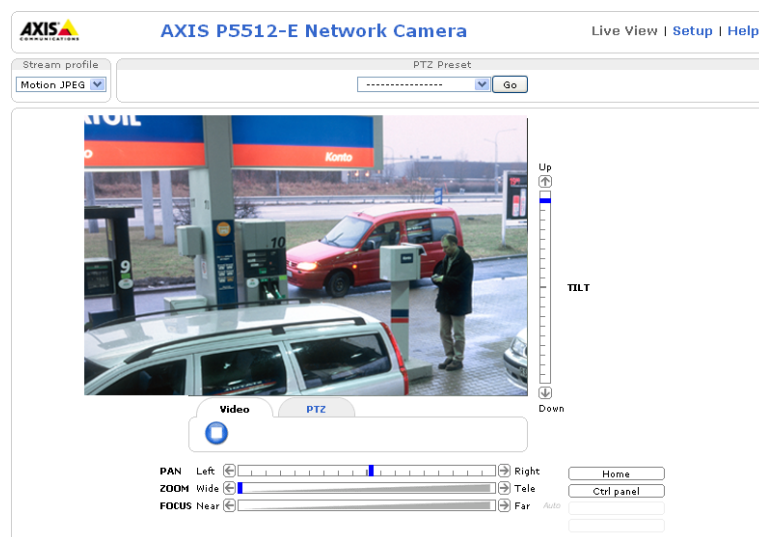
AXIS
COMMUNICATIONS

AXIS P5512-E Network Camera

Live View | Setup | Help

Stream profile
Motion JPEG

PTZ Preset
----------------
Go

TOIL
Konto
10
9

Up
TILT
Down

Video
PTZ

PAN Left Right
ZOOM Wide Tele
FOCUS Near Far Auto

Home
Ctrl panel